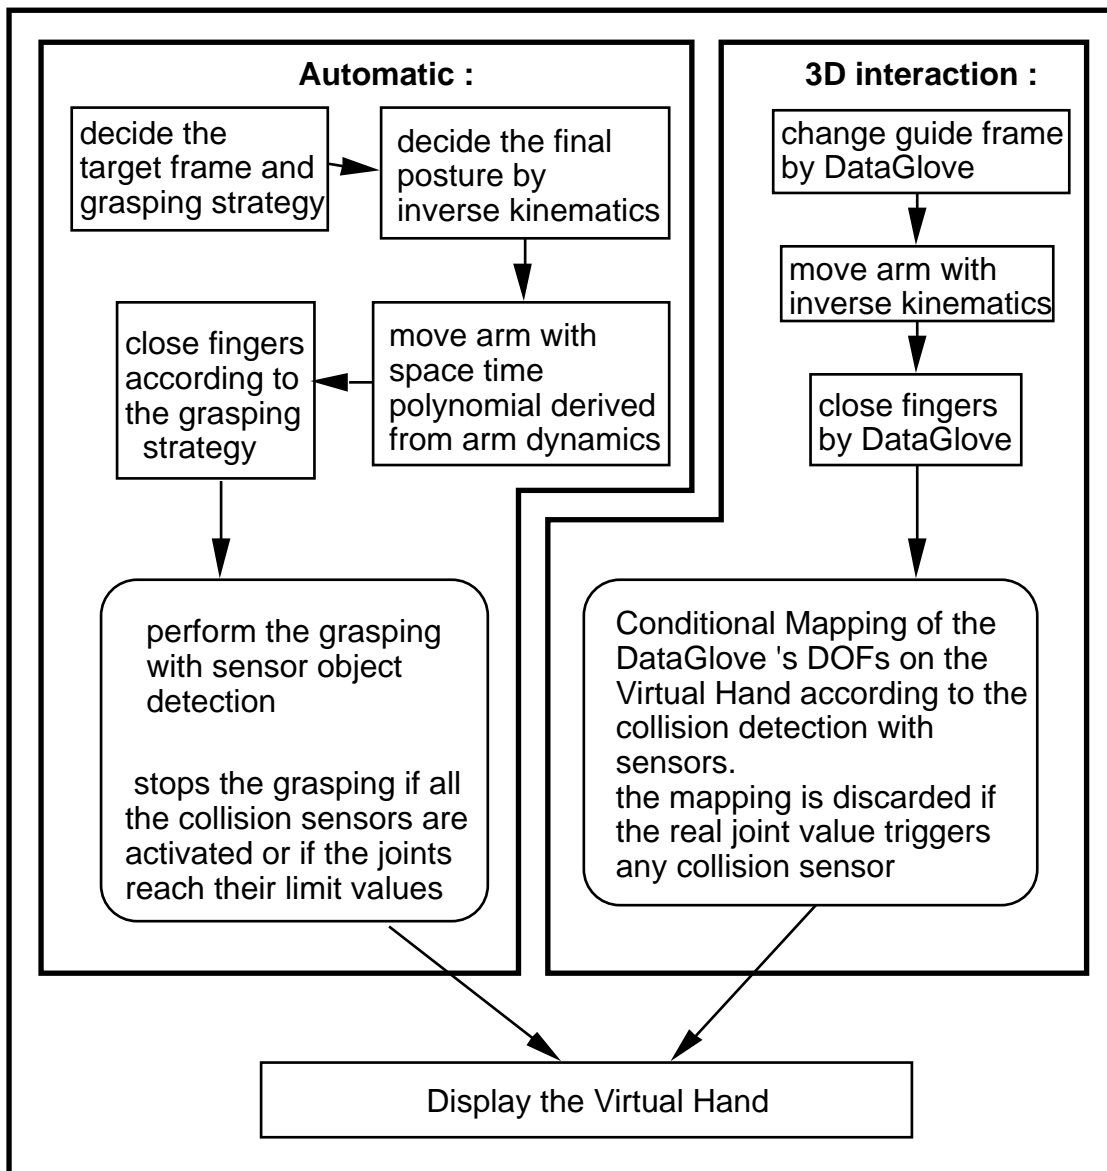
Automatic :

decide the target frame and grasping strategy

decide the final posture by inverse kinematics

move arm with space time polynomial derived from arm dynamics

close fingers according to the grasping strategy

perform the grasping with sensor object detection

stops the grasping if all the collision sensors are activated or if the joints reach their limit values

3D interaction :

change guide frame by DataGlove

move arm with inverse kinematics

close fingers by DataGlove

Conditional Mapping of the DataGlove 's DOFs on the Virtual Hand according to the collision detection with sensors.
the mapping is discarded if the real joint value triggers any collision sensor

Display the Virtual Hand